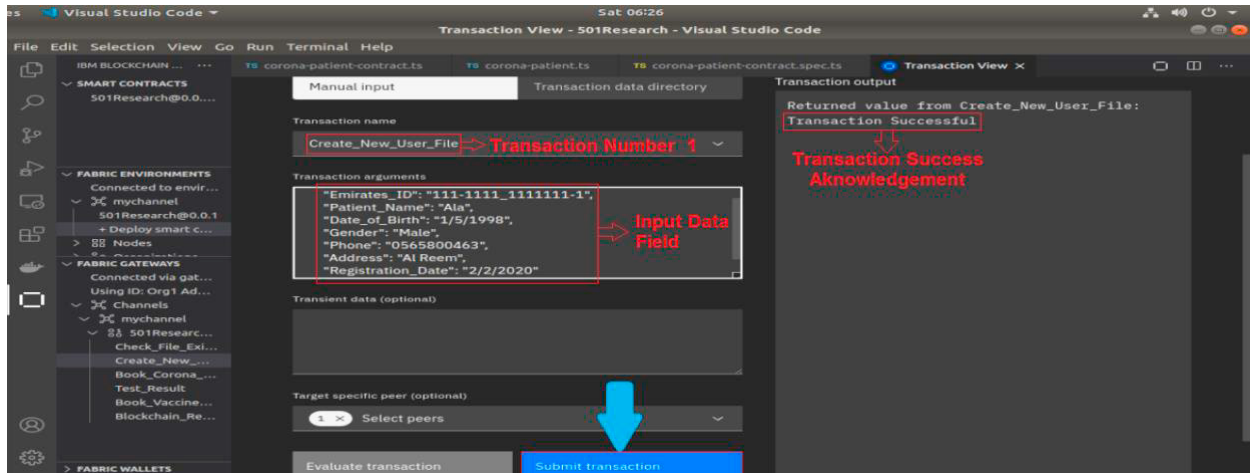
es Visual Studio Code ▾ Sat 06:26
Transaction View - 501Research - Visual Studio Code
File Edit Selection View Go Run Terminal Help
IBM BLOCKCHAIN ... TS corona-patient-contract.ts TS corona-patient.ts TS corona-patient-contract.spec.ts Transaction View ×
SMART CONTRACTS
501Research@0.0...
FABRIC ENVIRONMENTS
Connected to envir...
mychannel
501Research@0.0.1
+ Deploy smart c...
Nodes
FABRIC GATEWAYS
Connected via gat...
Using ID: Org1 Ad...
Channels
mychannel
501Researc...
Check_File_Exi...
Create_New_...
Book_Corona_...
Test_Result
Book_Vaccine...
Blockchain_Re...
FABRIC WALLETS

Manual input
Transaction data directory

Transaction name
Create_New_User_File
Transaction Number 1

Transaction arguments
"Emirates_ID": "111-1111_1111111-1",
"Patient_Name": "Ala",
"Date_of_Birth": "1/5/1998",
"Gender": "Male",
"Phone": "0565800463",
"Address": "Al Reem",
"Registration_Date": "2/2/2020"
Input Data Field

Transient data (optional)

Target specific peer (optional)
1 × Select peers

Evaluate transaction
Submit transaction

Transaction output
Returned value from Create_New_User_File:
Transaction Successful
Transaction Success Aknowledgement